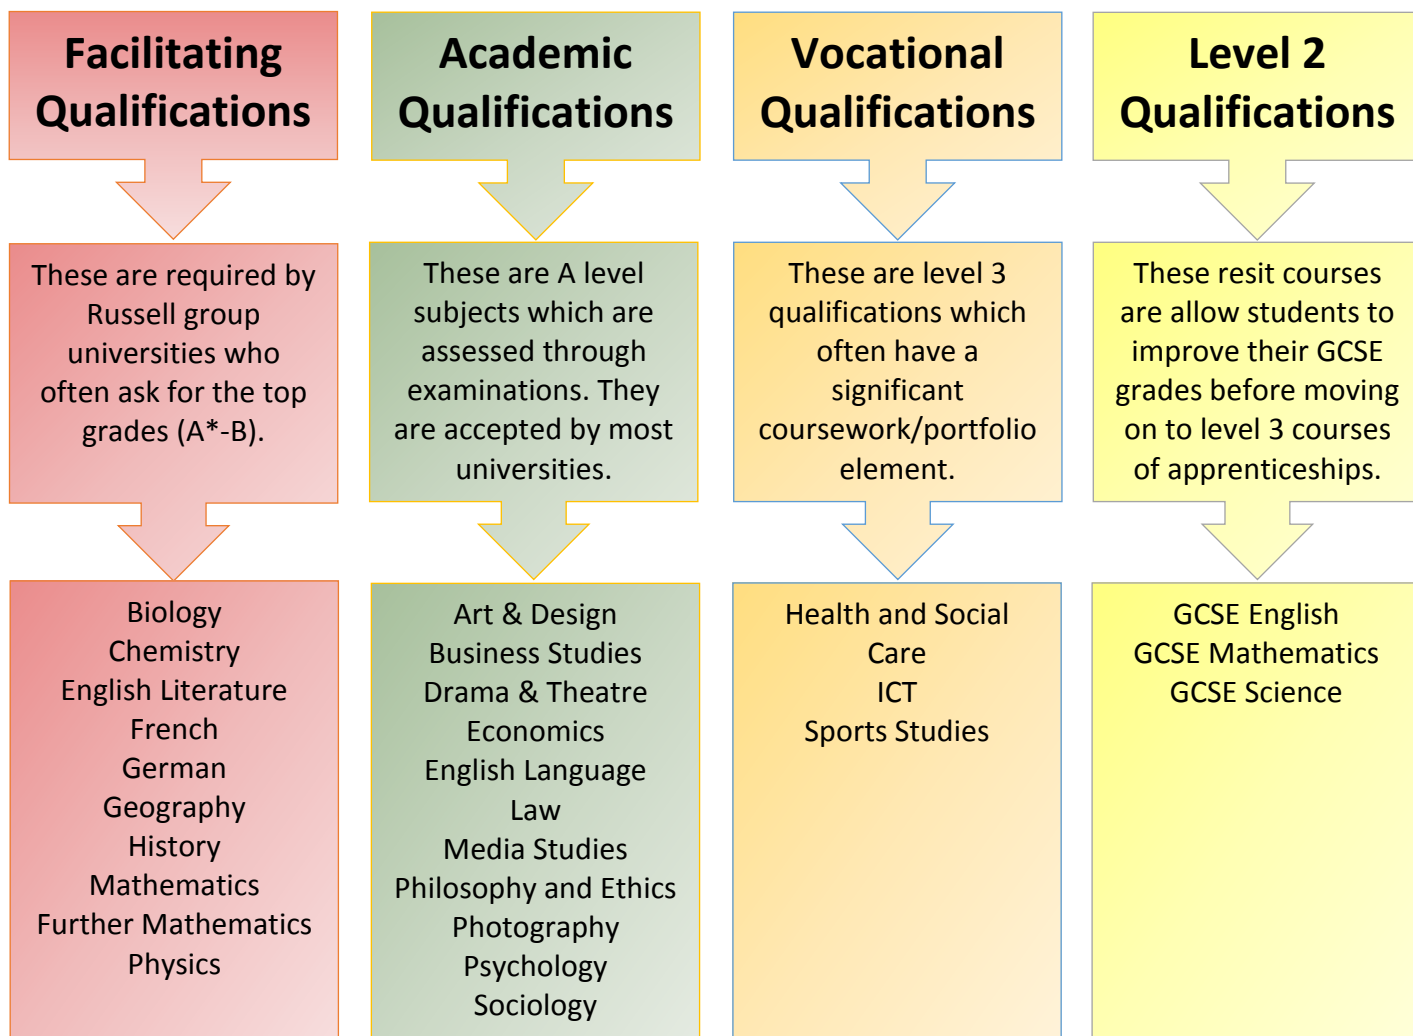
Facilitating Qualifications

These are required by Russell group universities who often ask for the top grades (A*-B).

Biology
Chemistry
English Literature
French
German
Geography
History
Mathematics
Further Mathematics
Physics

Academic Qualifications

These are A level subjects which are assessed through examinations. They are accepted by most universities.

Art & Design
Business Studies
Drama & Theatre
Economics
English Language
Law
Media Studies
Philosophy and Ethics
Photography
Psychology
Sociology

Vocational Qualifications

These are level 3 qualifications which often have a significant coursework/portfolio element.

Health and Social Care
ICT
Sports Studies

Level 2 Qualifications

These resit courses are allow students to improve their GCSE grades before moving on to level 3 courses of apprenticeships.

GCSE English
GCSE Mathematics
GCSE Science